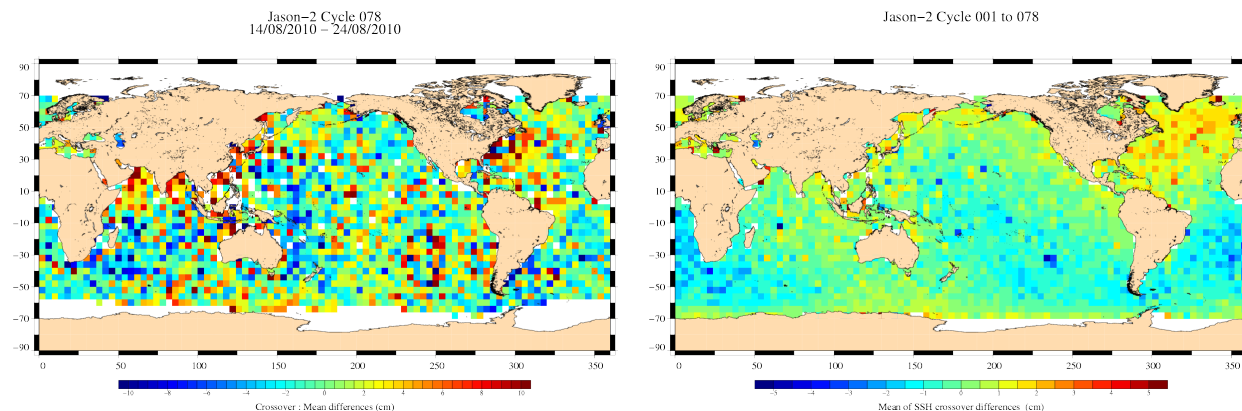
Jason−2 Cycle 078
14/08/2010 − 24/08/2010

90
70
50
30
10
−10
−30
−50
−70
−90

0 50 100 150 200 250 300 350

−10 −8 −6 −4 −2 0 2 4 6 8 10

Crossover : Mean differences (cm)

Jason−2 Cycle 001 to 078

90
70
50
30
10
−10
−30
−50
−70
−90

0 50 100 150 200 250 300 350

−5 −4 −3 −2 −1 0 1 2 3 4 5

Mean of SSH crossover differences (cm)